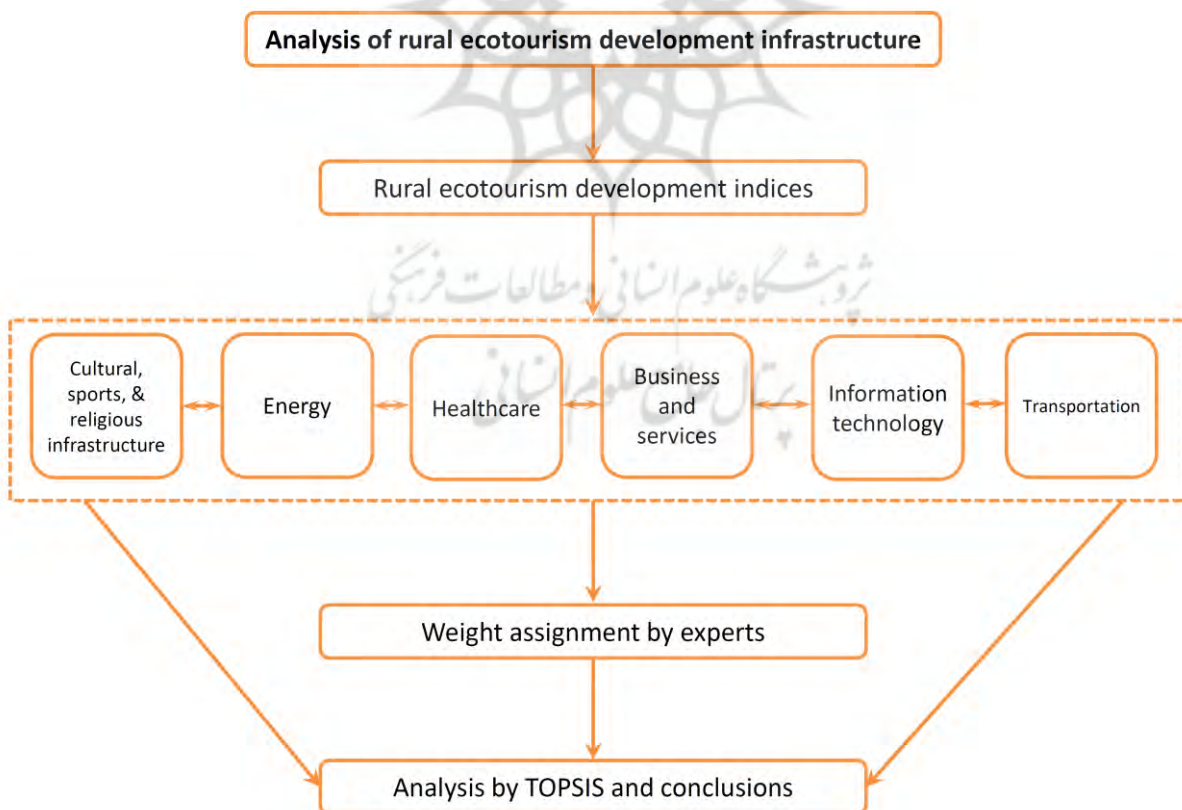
Analysis of rural ecotourism development infrastructure

Rural ecotourism development indices

پژوهشگاه علوم انسانی و مطالعات فرهنگی

پرتال جامع علوم انسانی

Cultural, sports, & religious infrastructure

Energy

Healthcare

Business and services

Information technology

Transportation

Weight assignment by experts

Analysis by TOPSIS and conclusions